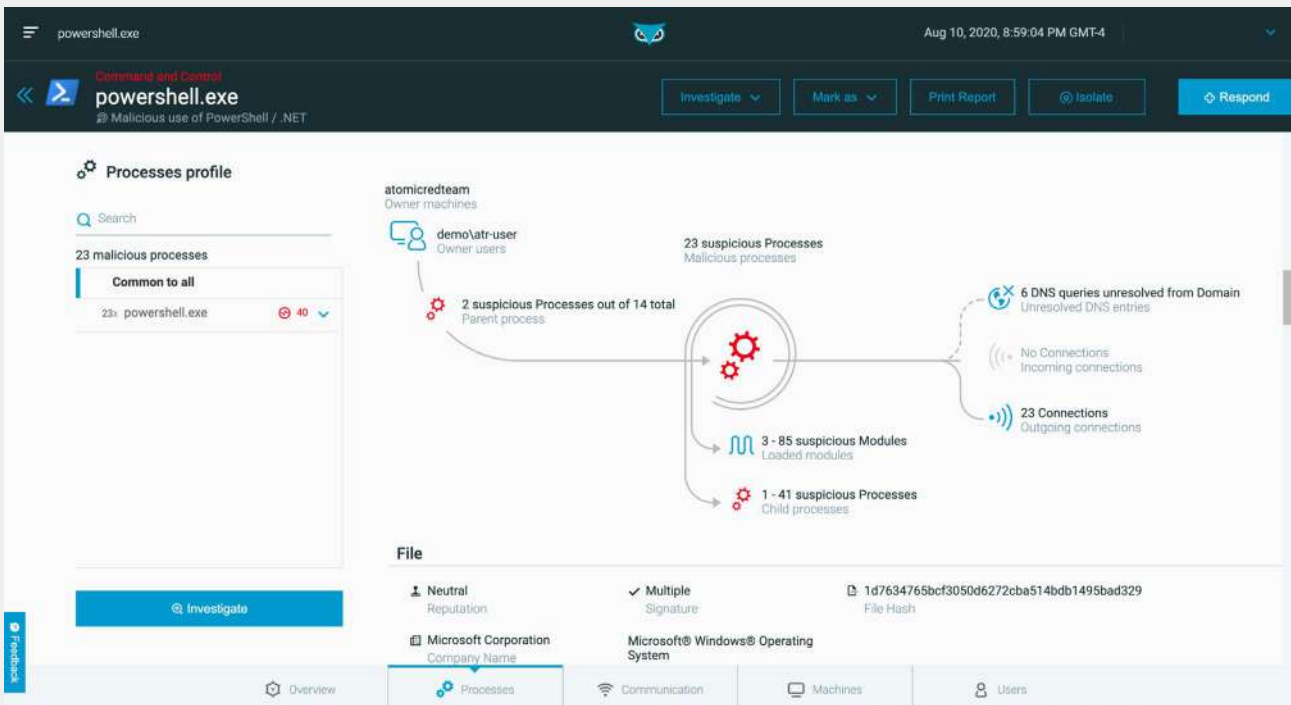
powershell.exe

Aug 10, 2020, 8:59:04 PM GMT-4

Command and Control
powershell.exe
Malicious use of PowerShell / .NET

Investigate
Mark as
Print Report
Isolate
Respond

Processes profile

Search

23 malicious processes

Common to all

23x powershell.exe 40

Investigate

atomicredteam
Owner machines

demo\atr-user
Owner users

23 suspicious Processes
Malicious processes

2 suspicious Processes out of 14 total
Parent process

6 DNS queries unresolved from Domain
Unresolved DNS entries

No Connections
Incoming connections

23 Connections
Outgoing connections

3 - 85 suspicious Modules
Loaded modules

1 - 41 suspicious Processes
Child processes

File

Neutral
Reputation

Multiple
Signature

1d7634765bcf3050d6272cba514bdb1495bad329
File Hash

Microsoft Corporation
Company Name

Microsoft® Windows® Operating System

Feedback

Overview
Processes
Communication
Machines
Users